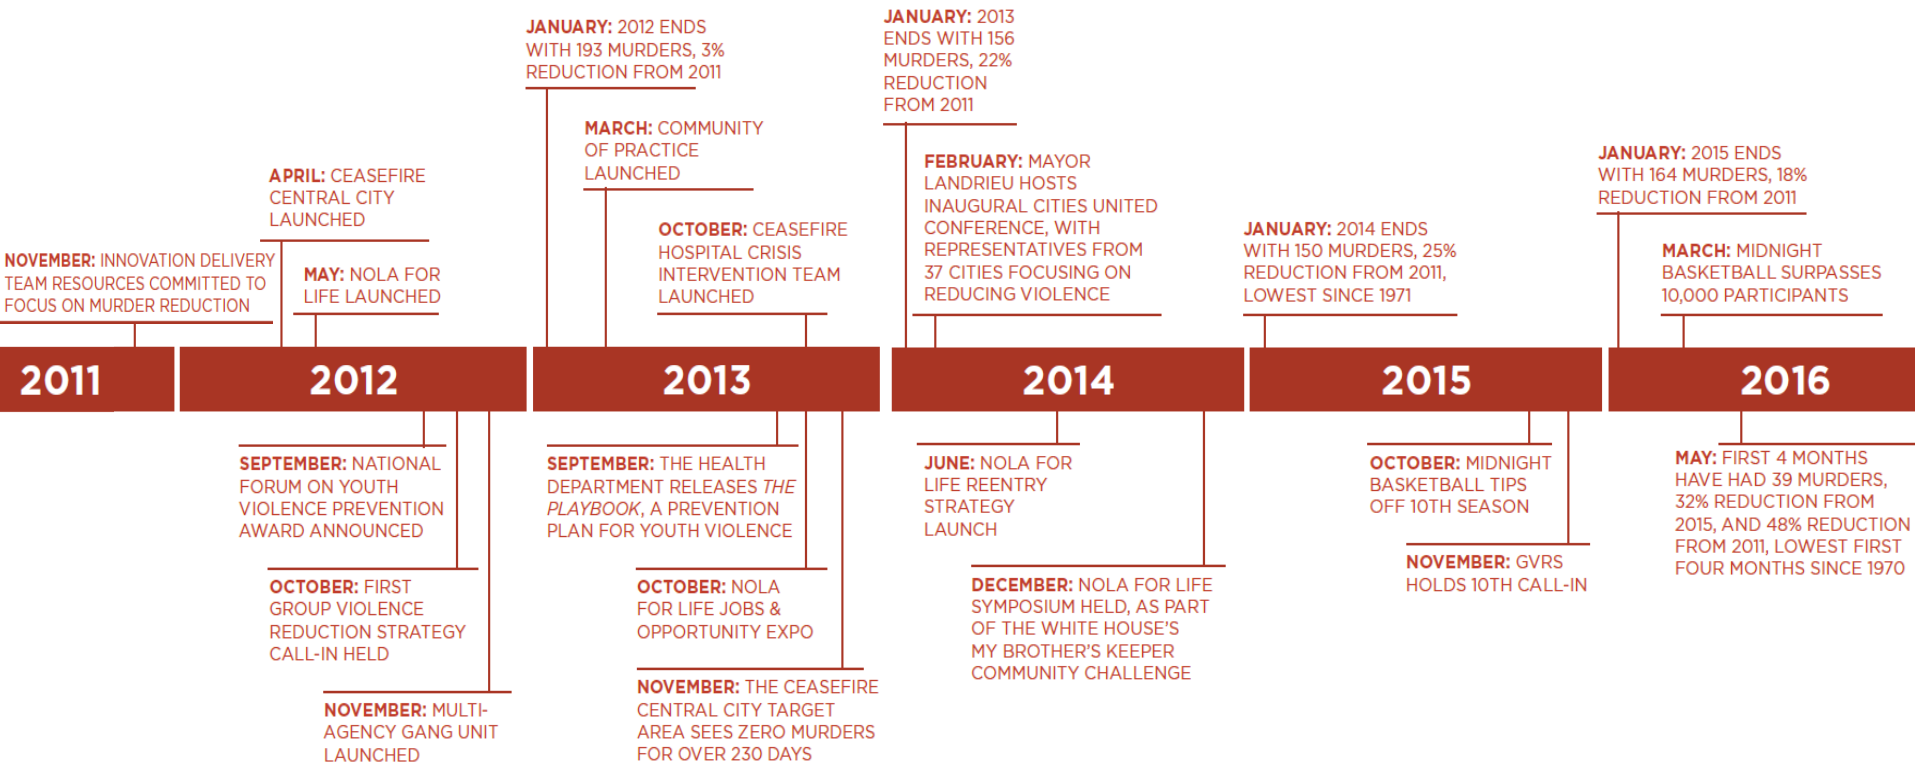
NOVEMBER: INNOVATION DELIVERY TEAM RESOURCES COMMITTED TO FOCUS ON MURDER REDUCTION

APRIL: CEASEFIRE CENTRAL CITY LAUNCHED

MAY: NOLA FOR LIFE LAUNCHED

JANUARY: 2012 ENDS WITH 193 MURDERS, 3% REDUCTION FROM 2011

MARCH: COMMUNITY OF PRACTICE LAUNCHED

OCTOBER: CEASEFIRE HOSPITAL CRISIS INTERVENTION TEAM LAUNCHED

JANUARY: 2013 ENDS WITH 156 MURDERS, 22% REDUCTION FROM 2011

FEBRUARY: MAYOR LANDRIEU HOSTS INAUGURAL CITIES UNITED CONFERENCE, WITH REPRESENTATIVES FROM 37 CITIES FOCUSING ON REDUCING VIOLENCE

JANUARY: 2014 ENDS WITH 150 MURDERS, 25% REDUCTION FROM 2011, LOWEST SINCE 1971

JANUARY: 2015 ENDS WITH 164 MURDERS, 18% REDUCTION FROM 2011

MARCH: MIDNIGHT BASKETBALL SURPASSES 10,000 PARTICIPANTS

2011

2012

2013

2014

2015

2016

SEPTEMBER: NATIONAL FORUM ON YOUTH VIOLENCE PREVENTION AWARD ANNOUNCED

OCTOBER: FIRST GROUP VIOLENCE REDUCTION STRATEGY CALL-IN HELD

NOVEMBER: MULTI-AGENCY GANG UNIT LAUNCHED

SEPTEMBER: THE HEALTH DEPARTMENT RELEASES THE PLAYBOOK, A PREVENTION PLAN FOR YOUTH VIOLENCE

OCTOBER: NOLA FOR LIFE JOBS & OPPORTUNITY EXPO

NOVEMBER: THE CEASEFIRE CENTRAL CITY TARGET AREA SEES ZERO MURDERS FOR OVER 230 DAYS

JUNE: NOLA FOR LIFE REENTRY STRATEGY LAUNCH

DECEMBER: NOLA FOR LIFE SYMPOSIUM HELD, AS PART OF THE WHITE HOUSE'S MY BROTHER'S KEEPER COMMUNITY CHALLENGE

OCTOBER: MIDNIGHT BASKETBALL TIPS OFF 10TH SEASON

NOVEMBER: GVRS HOLDS 10TH CALL-IN

MAY: FIRST 4 MONTHS HAVE HAD 39 MURDERS, 32% REDUCTION FROM 2015, AND 48% REDUCTION FROM 2011, LOWEST FIRST FOUR MONTHS SINCE 1970